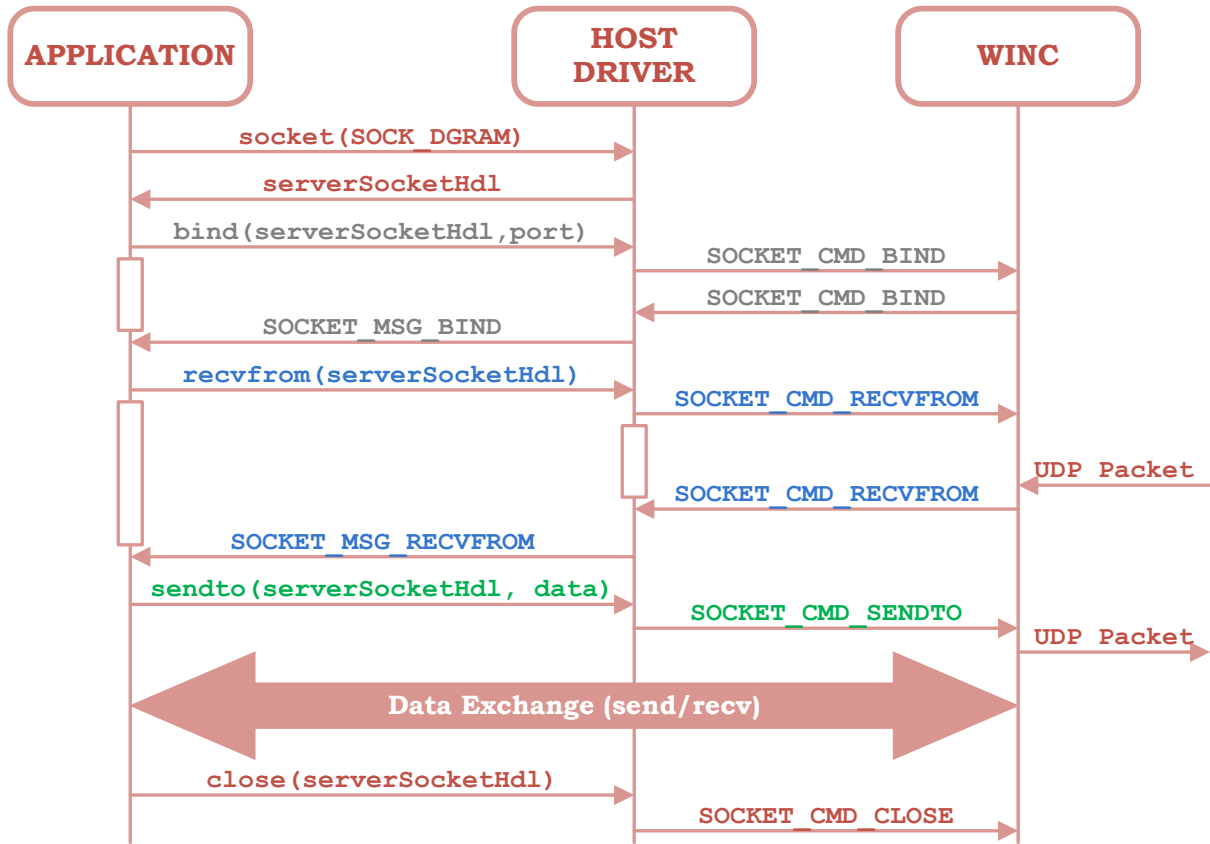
APPLICATION

HOST DRIVER

WINC

socket(SOCK_DGRAM)

serverSocketHdl

bind(serverSocketHdl,port)

SOCKET_CMD_BIND

SOCKET_CMD_BIND

SOCKET_MSG_BIND

recvfrom(serverSocketHdl)

SOCKET_CMD_RECVFROM

UDP Packet

SOCKET_CMD_RECVFROM

SOCKET_MSG_RECVFROM

sendto(serverSocketHdl, data)

SOCKET_CMD_SENDTO

UDP Packet

Data Exchange (send/recv)

close(serverSocketHdl)

SOCKET_CMD_CLOSE